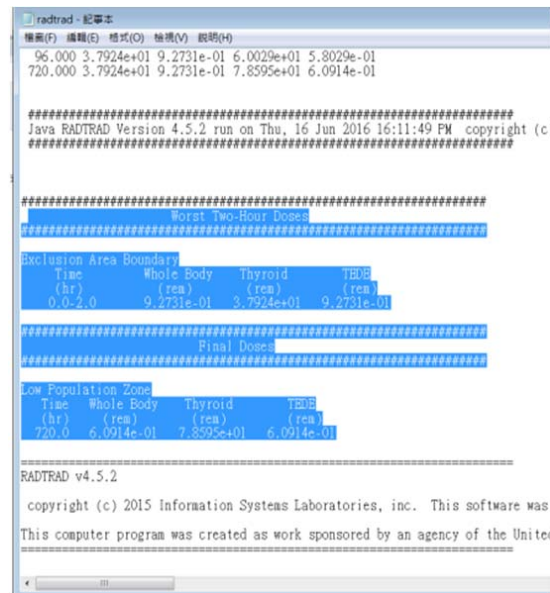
radtrad - 記事本
檔案(F) 編輯(E) 格式(O) 檢視(V) 說明(H)

96.000 3.7924e+01 9.2731e-01 6.0029e+01 5.8029e-01
720.000 3.7924e+01 9.2731e-01 7.8595e+01 6.0914e-01

##########################################################################
Java RADTRAD Version 4.5.2 run on Thu, 16 Jun 2016 16:11:49 PM copyright (c
##########################################################################

####################################################################
Worst Two-Hour Doses
####################################################################

Exclusion Area Boundary

| Time | Whole Body | Thyroid | TEDE |
|---|---|---|---|
| (hr) | (rem) | (rem) | (rem) |
| 0.0-2.0 | 9.2731e-01 | 3.7924e+01 | 9.2731e-01 |

####################################################################
Final Doses
####################################################################

Low Population Zone

| Time | Whole Body | Thyroid | TEDE |
|---|---|---|---|
| (hr) | (rem) | (rem) | (rem) |
| 720.0 | 6.0914e-01 | 7.8595e+01 | 6.0914e-01 |

==========================================================================
RADTRAD v4.5.2

copyright (c) 2015 Information Systems Laboratories, inc. This software was

This computer program was created as work sponsored by an agency of the Unite
==========================================================================